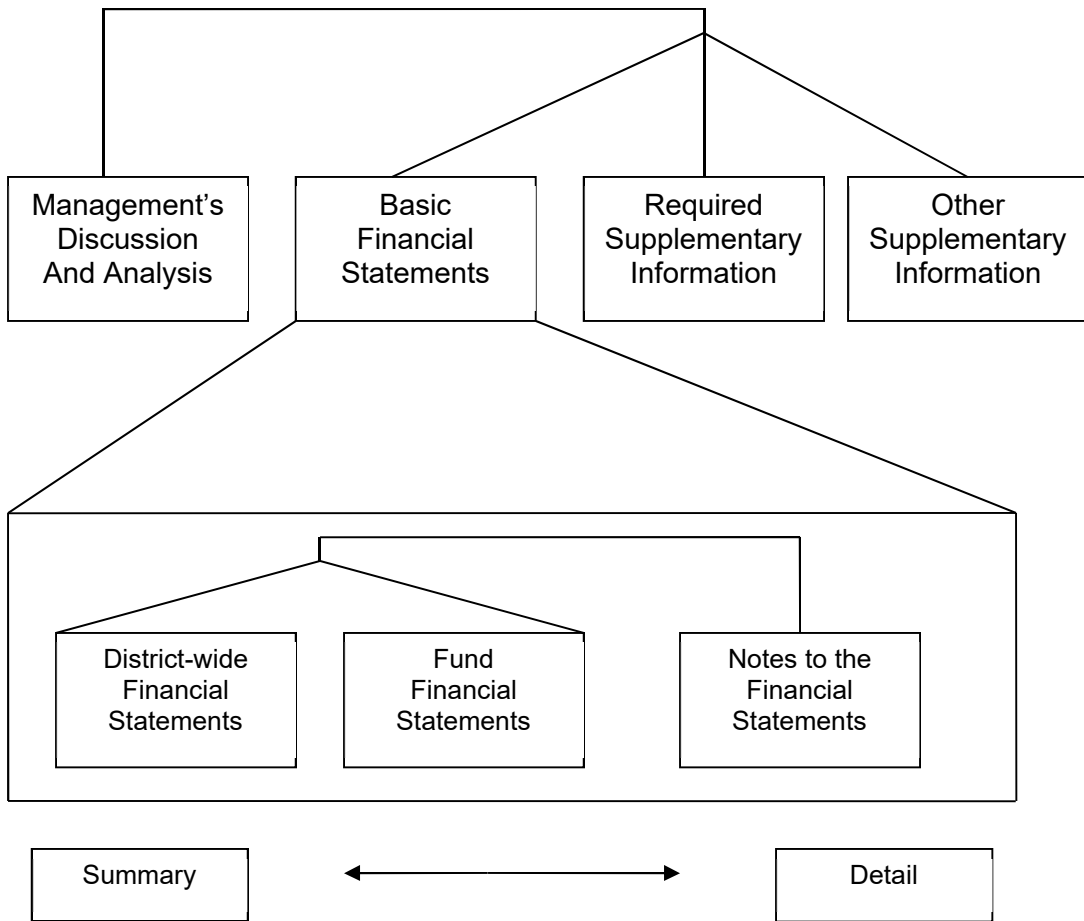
Management's Discussion And Analysis

Basic Financial Statements

Required Supplementary Information

Other Supplementary Information

District-wide Financial Statements

Fund Financial Statements

Notes to the Financial Statements

Summary

Detail